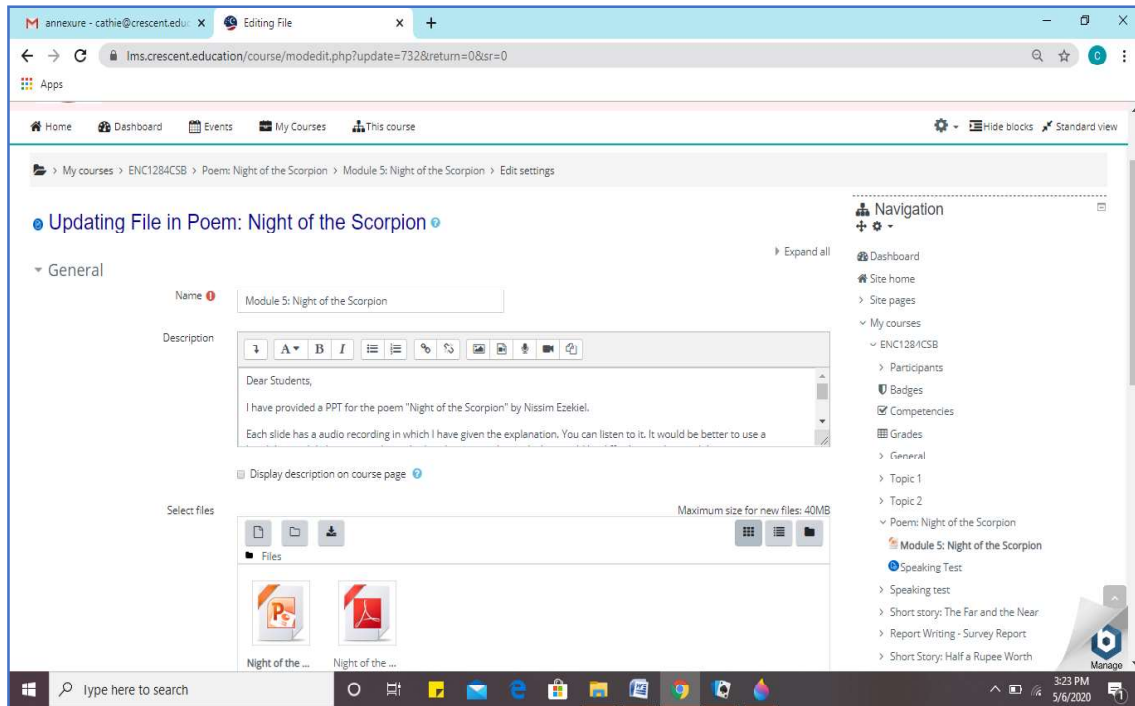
M annexure - cathie@crescent.educ ×
Editing File ×
+

lms.crescent.education/course/modedit.php?update=732&return=0&sr=0

Apps

Home Dashboard Events My Courses This course

Hide blocks Standard view

> My courses > ENC1284CSB > Poem: Night of the Scorpion > Module 5: Night of the Scorpion > Edit settings

Updating File in Poem: Night of the Scorpion

Expand all

General

Name

Module 5: Night of the Scorpion

Description

Dear Students,

I have provided a PPT for the poem "Night of the Scorpion" by Nissim Ezekiel.

Each slide has a audio recording in which I have given the explanation. You can listen to it. It would be better to use a

Display description on course page

Select files

Maximum size for new files: 40MB

Files

Night of the ...

Night of the ...

Navigation

Dashboard
Site home
> Site pages
My courses
ENC1284CSB
> Participants
Badges
Competencies
Grades
> General
> Topic 1
> Topic 2
Poem: Night of the Scorpion
Module 5: Night of the Scorpion
Speaking Test
> Speaking test
> Short story: The Far and the Near
> Report Writing - Survey Report
> Short Story: Half a Rupee Worth

Manage

Type here to search

3:23 PM
5/6/2020